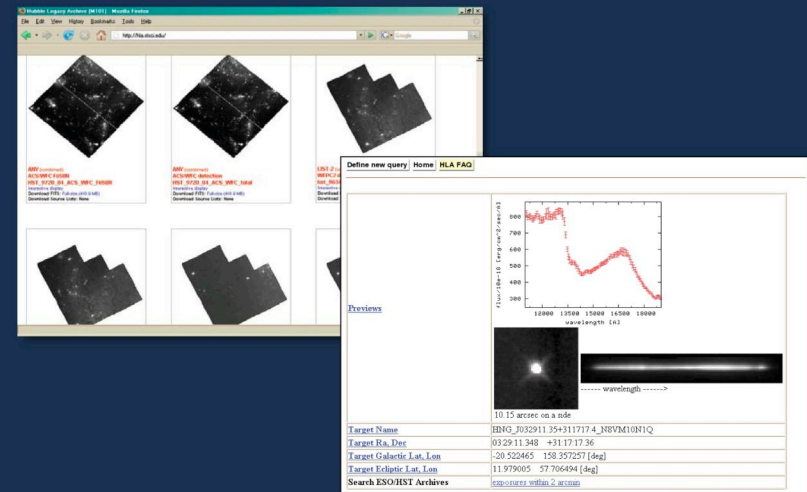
Hubble Legacy Archive (M101) - Mozilla Firefox

File Edit View History Bookmarks Tools Help

http://hla.stsci.edu/

Google

ANY (combined)
ACS/WFC F658N
HST_9720_04_ACS_WFC_F658N
Interactive display
Download FITS: Fullsize (465.8 MB)
Download Source Lists: None

ANY (combined)
ACS/WFC detection
HST_9720_04_ACS_WFC_total
Interactive display
Download FITS: Fullsize (465.8 MB)
Download Source Lists: None

UNT-2
WFPC2
hst_9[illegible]

Define new query | Home | HLA FAQ

| | |
|---|---|
| Previews | flux (1e-18 [erg/cm^2/sec/A]) 900 800 700 600 500 400 300 12000 13500 14500 15500 16500 18000 wavelength [A] ------ wavelength ------> 10.15 arcsec on a side |
| Target Name | HNG_J032911.35+311717.4_N8VM10N1Q |
| Target Ra, Dec | 03:29:11.348 +31:17:17.36 |
| Target Galactic Lat, Lon | -20.522465 158.357257 [deg] |
| Target Ecliptic Lat, Lon | 11.979005 57.706494 [deg] |
| Search ESO/HST Archives | exposures within 2 arcmin |